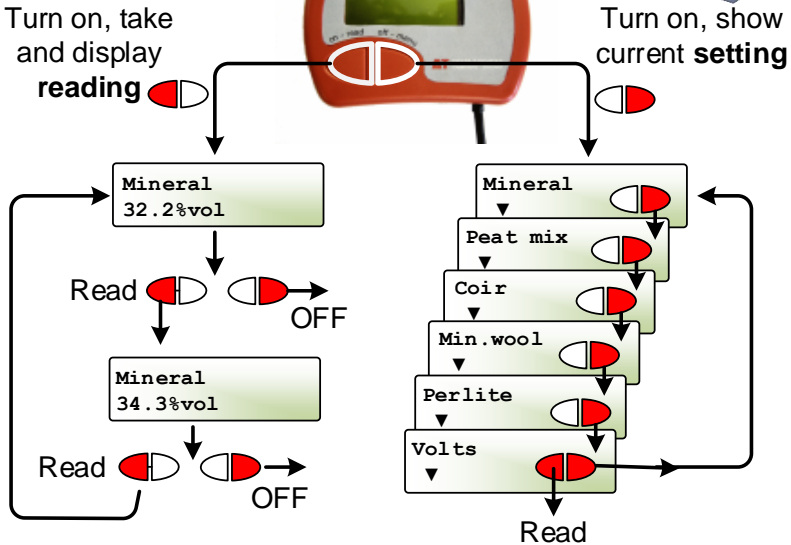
Turn on, take and display **reading**

on / read   set - menu

Turn on, show current **setting**

Mineral
32.2%vol

Read

OFF

Mineral
34.3%vol

Read

OFF

Mineral
▼

Peat mix
▼

Coir
▼

Min.wool
▼

Perlite
▼

Volts
▼

Read